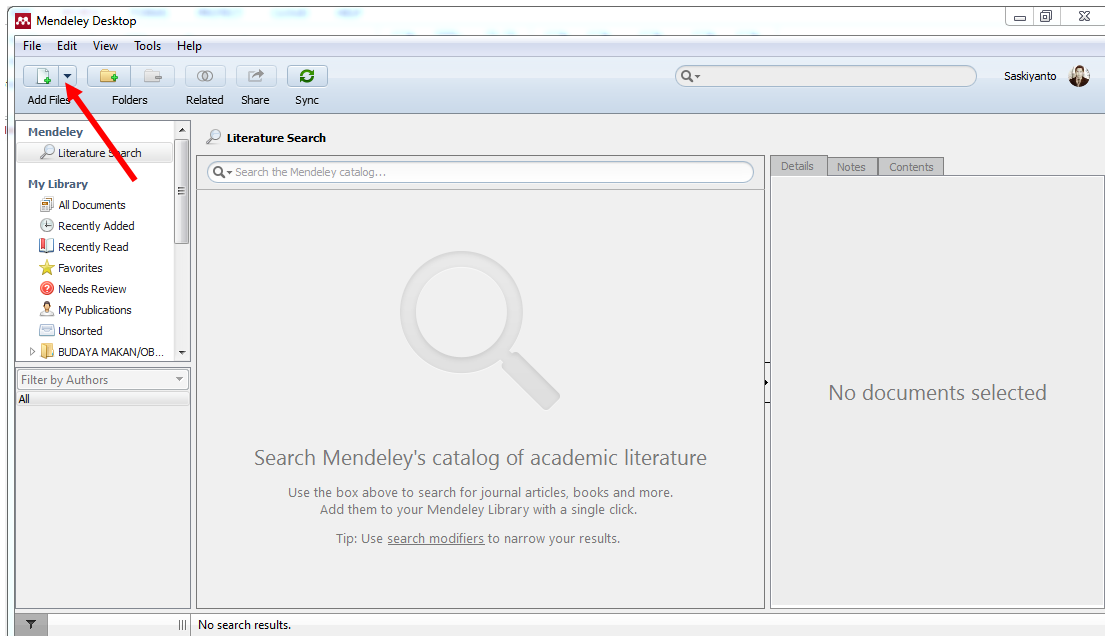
Mendeley Desktop

File Edit View Tools Help

Add Files Folders Related Share Sync

Saskiyanto

Mendeley
Literature Search

My Library
All Documents
Recently Added
Recently Read
Favorites
Needs Review
My Publications
Unsorted
BUDAYA MAKAN/OB...

Filter by Authors
All

Literature Search

Search the Mendeley catalog...

Search Mendeley's catalog of academic literature

Use the box above to search for journal articles, books and more.
Add them to your Mendeley Library with a single click.

Tip: Use search modifiers to narrow your results.

Details Notes Contents

No documents selected

No search results.